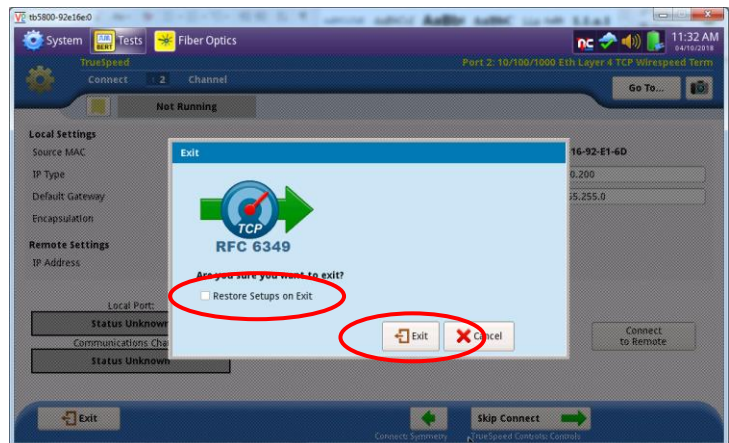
tb5800-92e16e0

System
BERT Tests
Fiber Optics
11:32 AM
04/10/2018

TrueSpeed
Port 2: 10/100/1000 Eth Layer 4 TCP Wirespeed Term
Connect
2
Channel
Go To...
Not Running

Local Settings
Source MAC
16-92-E1-6D
IP Type
0.200
Default Gateway
55.255.0
Encapsulation
Remote Settings
IP Address

Local Port:
Status Unknown
Communications Cha
Status Unknown

Connect to Remote

Exit

TCP
RFC 6349
Are you sure you want to exit?
Restore Setups on Exit
Exit
Cancel

Exit
Skip Connect
Connect: Symmetry
TrueSpeed Controls: Controls